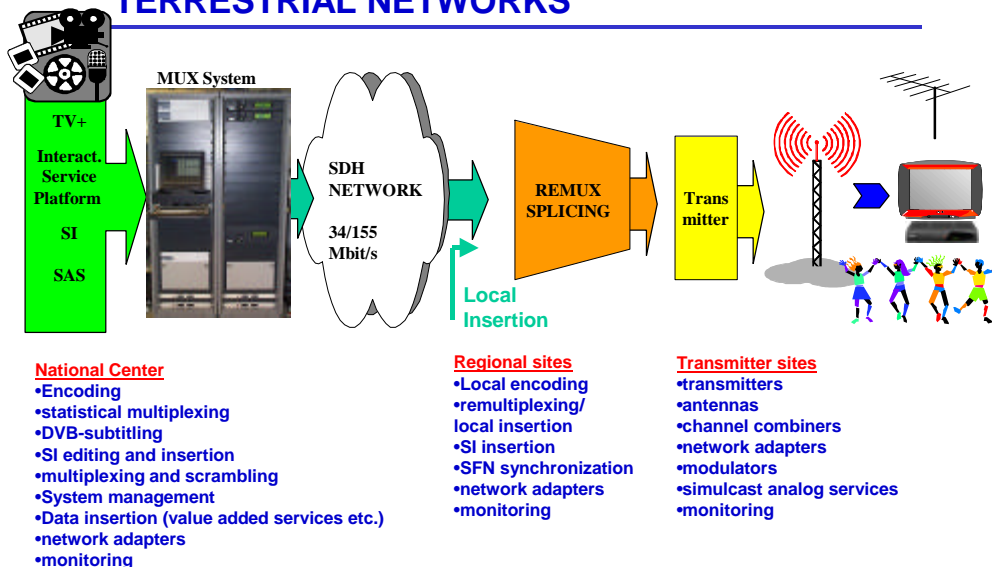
TERRESTRIAL NETWORKS

MUX System

TV+

Interact. Service Platform

SI

SAS

SDH NETWORK

34/155 Mbit/s

REMUX SPLICING

Trans mitter

Local Insertion

National Center
•Encoding
•statistical multiplexing
•DVB-subtitling
•SI editing and insertion
•multiplexing and scrambling
•System management
•Data insertion (value added services etc.)
•network adapters
•monitoring

Regional sites
•Local encoding
•remultiplexing/ local insertion
•SI insertion
•SFN synchronization
•network adapters
•monitoring

Transmitter sites
•transmitters
•antennas
•channel combiners
•network adapters
•modulators
•simulcast analog services
•monitoring